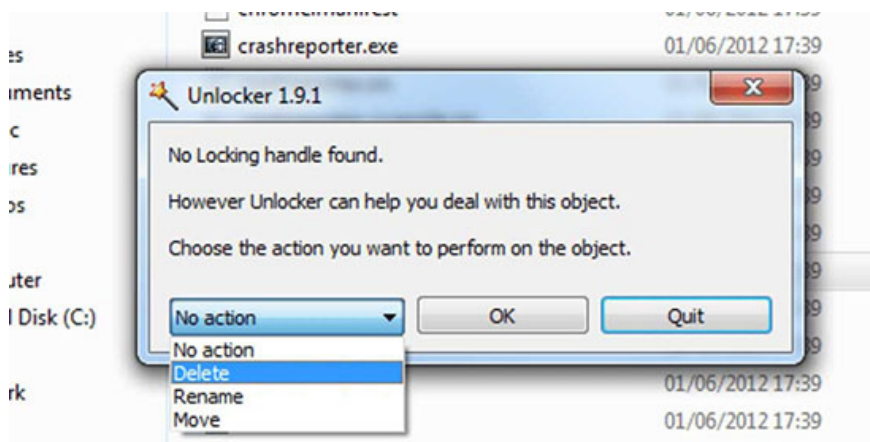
chrome.manifest 01/06/2012 17:39
es
crashreporter.exe 01/06/2012 17:39
uments
c
res
os
uter
l Disk (C:)
rk
01/06/2012 17:39
01/06/2012 17:39

Unlocker 1.9.1

No Locking handle found.

However Unlocker can help you deal with this object.

Choose the action you want to perform on the object.

No action
OK
Quit

No action
Delete
Rename
Move